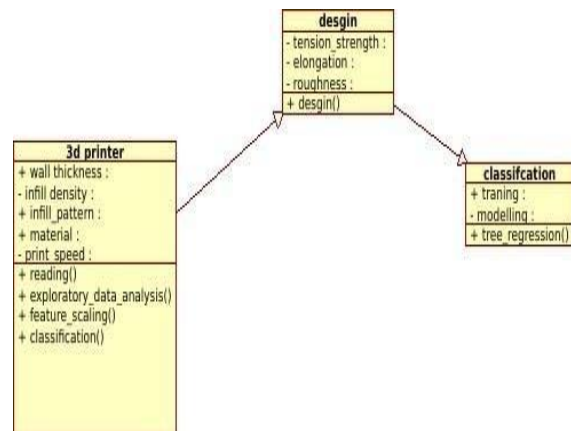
desgin
- tension_strength :
- elongation :
- roughness :
+ desgin()

3d printer
+ wall thickness :
- infill density :
+ infill_pattern :
+ material :
- print_speed :
+ reading()
+ exploratory_data_analysis()
+ feature_scaling()
+ classification()

classifcation
+ traning :
- modelling :
+ tree_regression()